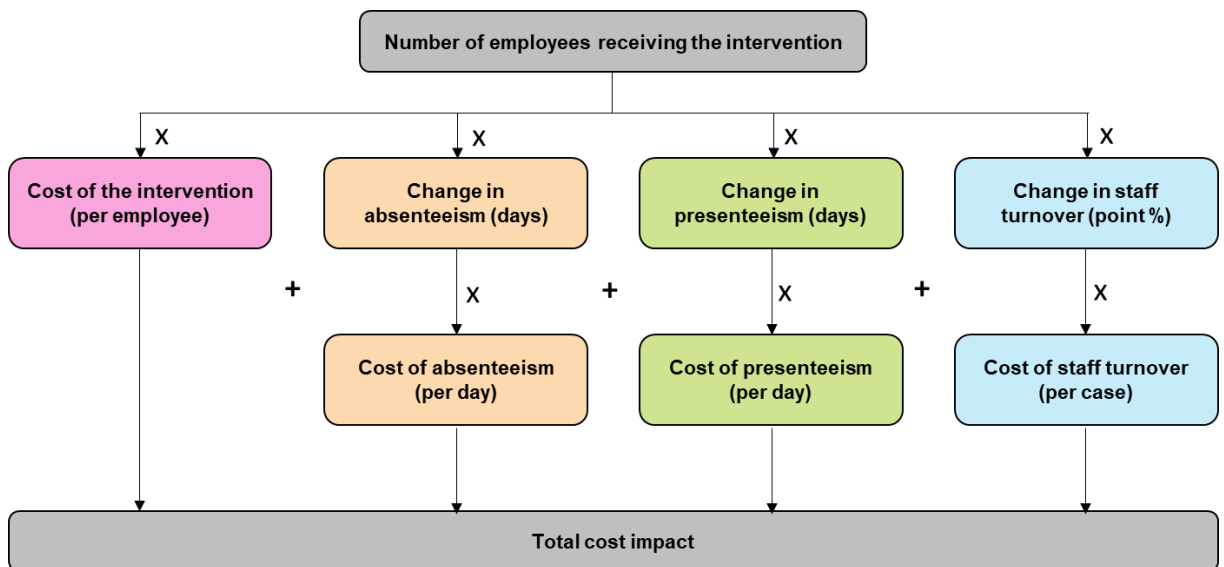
Number of employees receiving the intervention

X

X

X

X

Cost of the intervention (per employee)

Change in absenteeism (days)

Change in presenteeism (days)

Change in staff turnover (point %)

+

X

+

X

+

X

Cost of absenteeism (per day)

Cost of presenteeism (per day)

Cost of staff turnover (per case)

Total cost impact